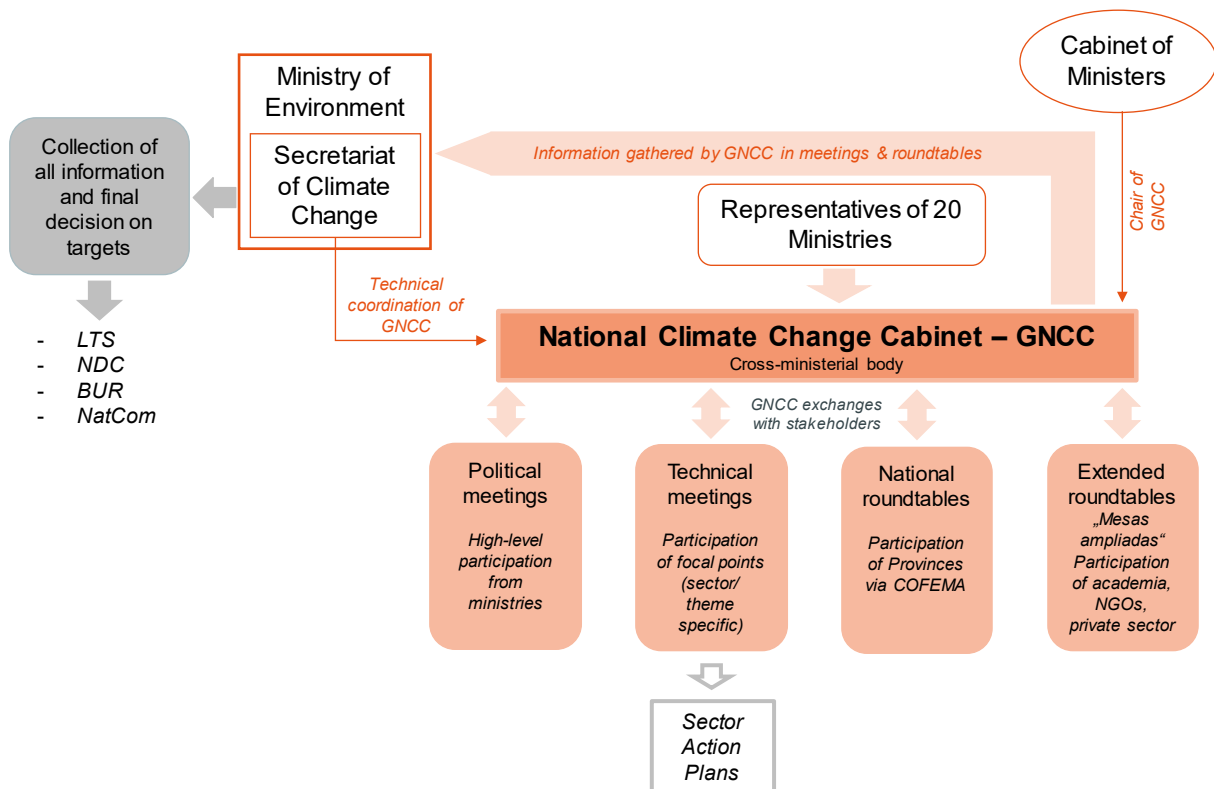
Cabinet of Ministers

Ministry of Environment

Secretariat of Climate Change

Collection of all information and final decision on targets

- LTS
- NDC
- BUR
- NatCom

Information gathered by GNCC in meetings & roundtables

Chair of GNCC

Representatives of 20 Ministries

Technical coordination of GNCC

National Climate Change Cabinet – GNCC
Cross-ministerial body

GNCC exchanges with stakeholders

Political meetings

High-level participation from ministries

Technical meetings

Participation of focal points (sector/ theme specific)

National roundtables

Participation of Provinces via COFEMA

Extended roundtables
„Mesas ampliadas“
Participation of academia, NGOs, private sector

Sector Action Plans